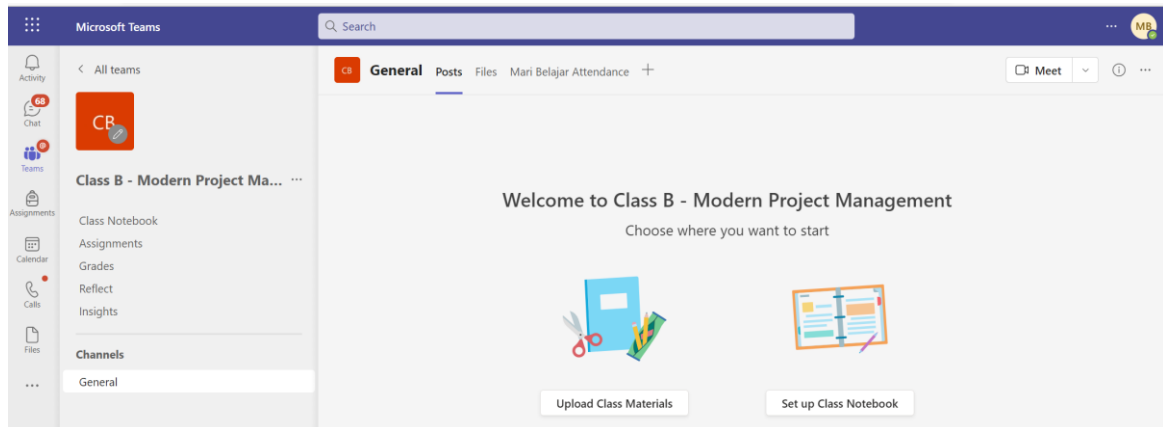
Microsoft Teams
Search
···
MB

Activity
68
Chat
Teams
Assignments
Calendar
Calls
Files
···

< All teams
CB
Class B - Modern Project Ma... ···
Class Notebook
Assignments
Grades
Reflect
Insights
Channels
General

CB
General
Posts
Files
Mari Belajar Attendance
+
Meet
···

Welcome to Class B - Modern Project Management
Choose where you want to start

Upload Class Materials
Set up Class Notebook